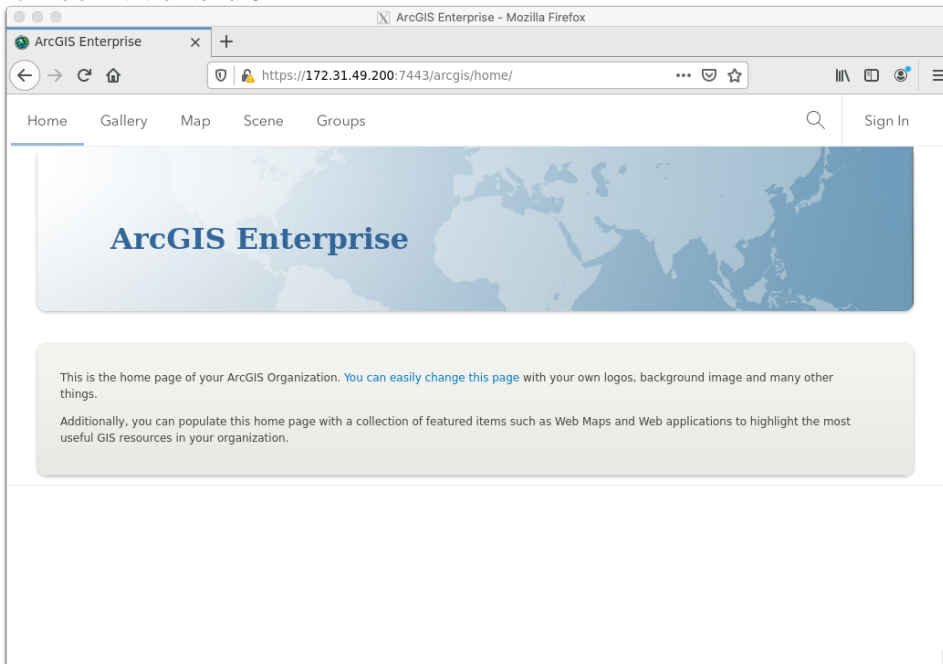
ArcGIS Enterprise - Mozilla Firefox

ArcGIS Enterprise

https://172.31.49.200:7443/arcgis/home/

Home Gallery Map Scene Groups Sign In

ArcGIS Enterprise

This is the home page of your ArcGIS Organization. You can easily change this page with your own logos, background image and many other things.

Additionally, you can populate this home page with a collection of featured items such as Web Maps and Web applications to highlight the most useful GIS resources in your organization.